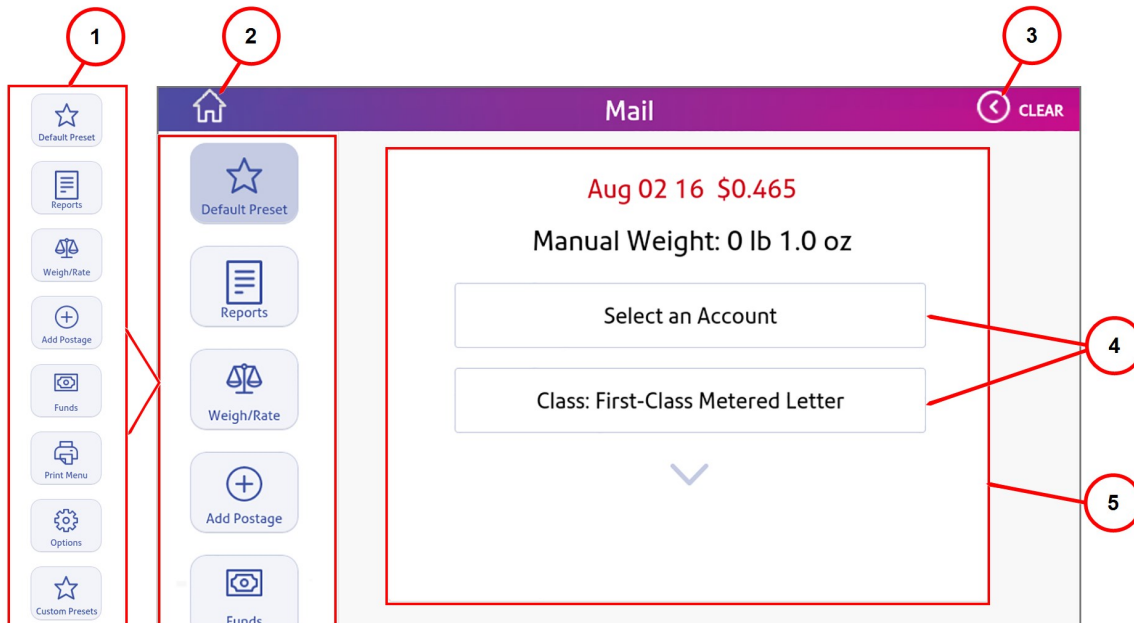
1

2

3

Default Preset

Reports

Weigh/Rate

Add Postage

Funds

Print Menu

Options

Custom Presets

Mail

CLEAR

Default Preset

Reports

Weigh/Rate

Add Postage

Funds

Aug 02 16 $0.465

Manual Weight: 0 lb 1.0 oz

Select an Account

Class: First-Class Metered Letter

4

5